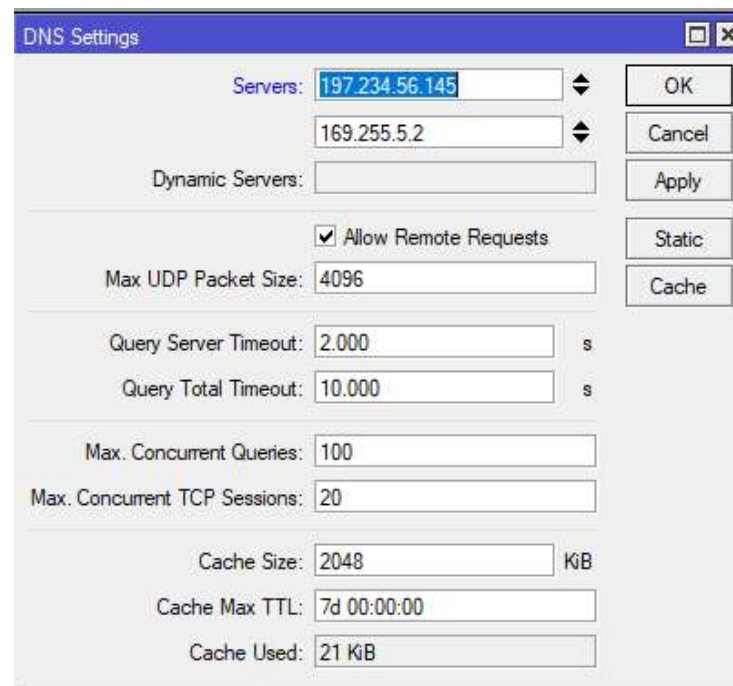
DNS Settings

Servers: 197.234.56.145

169.255.5.2

Dynamic Servers:

Allow Remote Requests

Max UDP Packet Size: 4096

Query Server Timeout: 2.000 s

Query Total Timeout: 10.000 s

Max. Concurrent Queries: 100

Max. Concurrent TCP Sessions: 20

Cache Size: 2048 KiB

Cache Max TTL: 7d 00:00:00

Cache Used: 21 KiB

OK

Cancel

Apply

Static

Cache